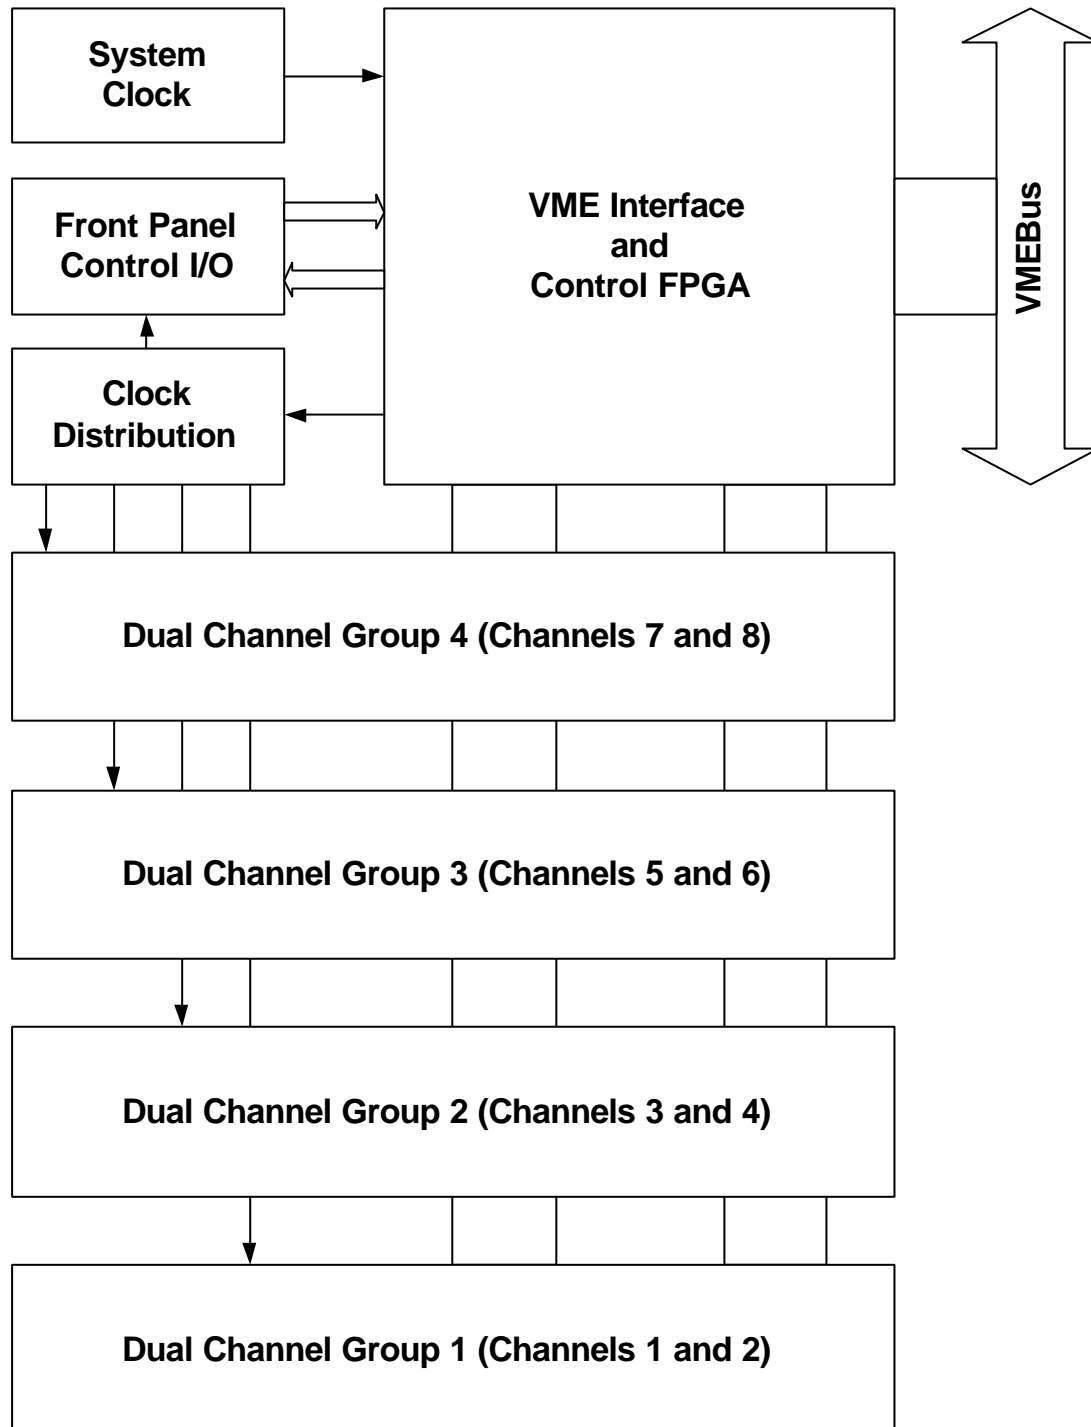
System Clock

Front Panel Control I/O

Clock Distribution

VME Interface and Control FPGA

VMEBus

Dual Channel Group 4 (Channels 7 and 8)

Dual Channel Group 3 (Channels 5 and 6)

Dual Channel Group 2 (Channels 3 and 4)

Dual Channel Group 1 (Channels 1 and 2)